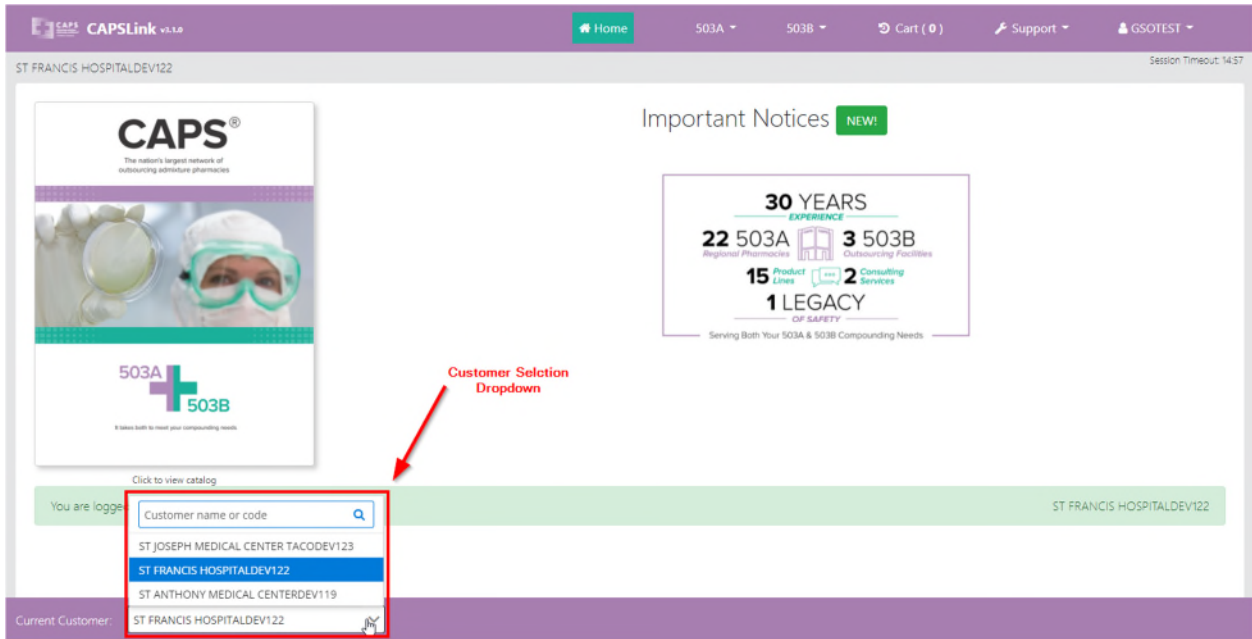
CAPS CAPSLink v3.1.0

Home

503A

503B

Cart ( 0 )

Support

GSOTEST

ST FRANCIS HOSPITALDEV122

Session Timeout: 14:57

CAPS®

The nation's largest network of outsourcing admixture pharmacies

503A

503B

It takes both to meet your compounding needs

Click to view catalog

Important Notices NEW!

30 YEARS
EXPERIENCE

22 503A
Regional Pharmacies

3 503B
Outsourcing Facilities

15 Product Lines

2 Consulting Services

1 LEGACY
OF SAFETY

Serving Both Your 503A & 503B Compounding Needs

Customer Selction Dropdown

You are logge

Customer name or code

ST JOSEPH MEDICAL CENTER TACODEV123

ST FRANCIS HOSPITALDEV122

ST ANTHONY MEDICAL CENTERDEV119

ST FRANCIS HOSPITALDEV122

Current Customer:

ST FRANCIS HOSPITALDEV122